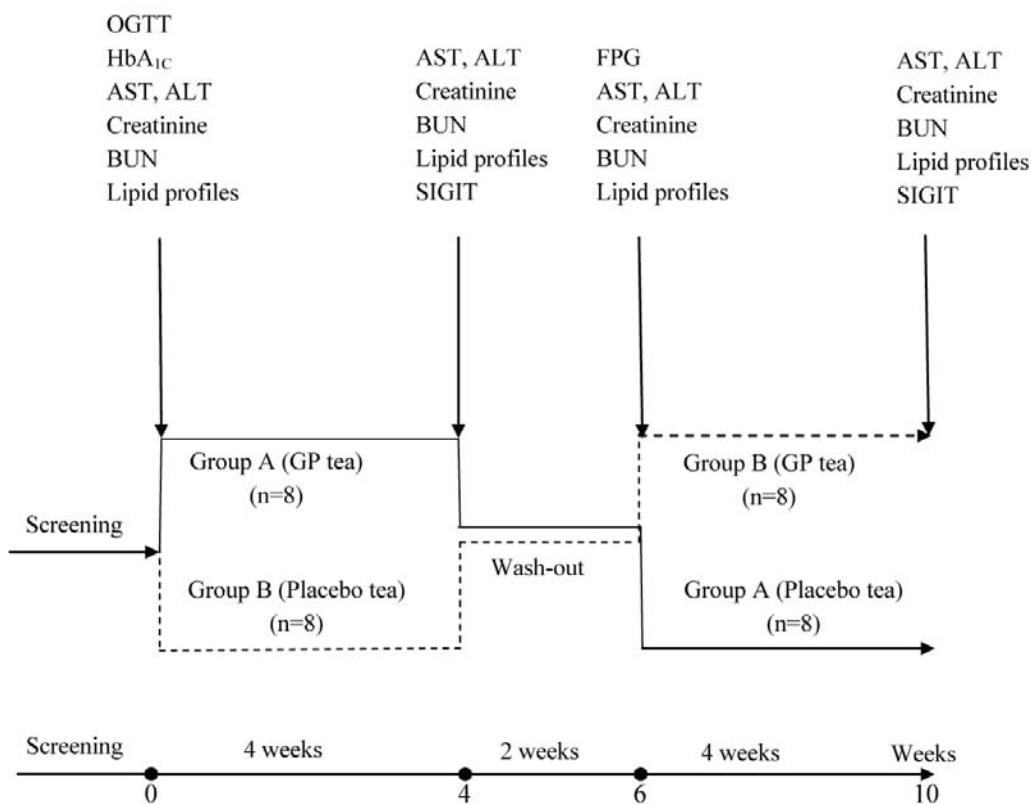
OGTT
$HbA_{1C}$
AST, ALT
Creatinine
BUN
Lipid profiles

AST, ALT
Creatinine
BUN
Lipid profiles
SIGIT

FPG
AST, ALT
Creatinine
BUN
Lipid profiles

AST, ALT
Creatinine
BUN
Lipid profiles
SIGIT

Screening

Group A (GP tea)
(n=8)

Group B (Placebo tea)
(n=8)

Wash-out

Group B (GP tea)
(n=8)

Group A (Placebo tea)
(n=8)

Screening 4 weeks 2 weeks 4 weeks Weeks
0 4 6 10